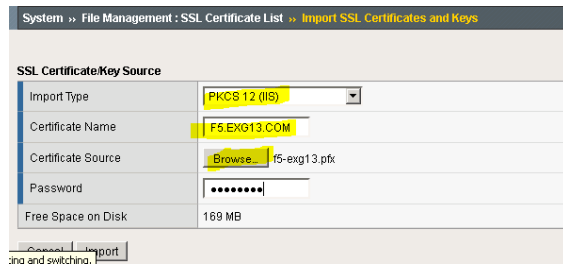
System » File Management : SSL Certificate List » Import SSL Certificates and Keys

SSL Certificate/Key Source

| | |
|---|---|
| Import Type | PKCS 12 (IIS) |
| Certificate Name | F5.EXG13.COM |
| Certificate Source | Browse... f5-exg13.pfx |
| Password | •••••••• |
| Free Space on Disk | 169 MB |

Cancel Import

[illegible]cing and switching.